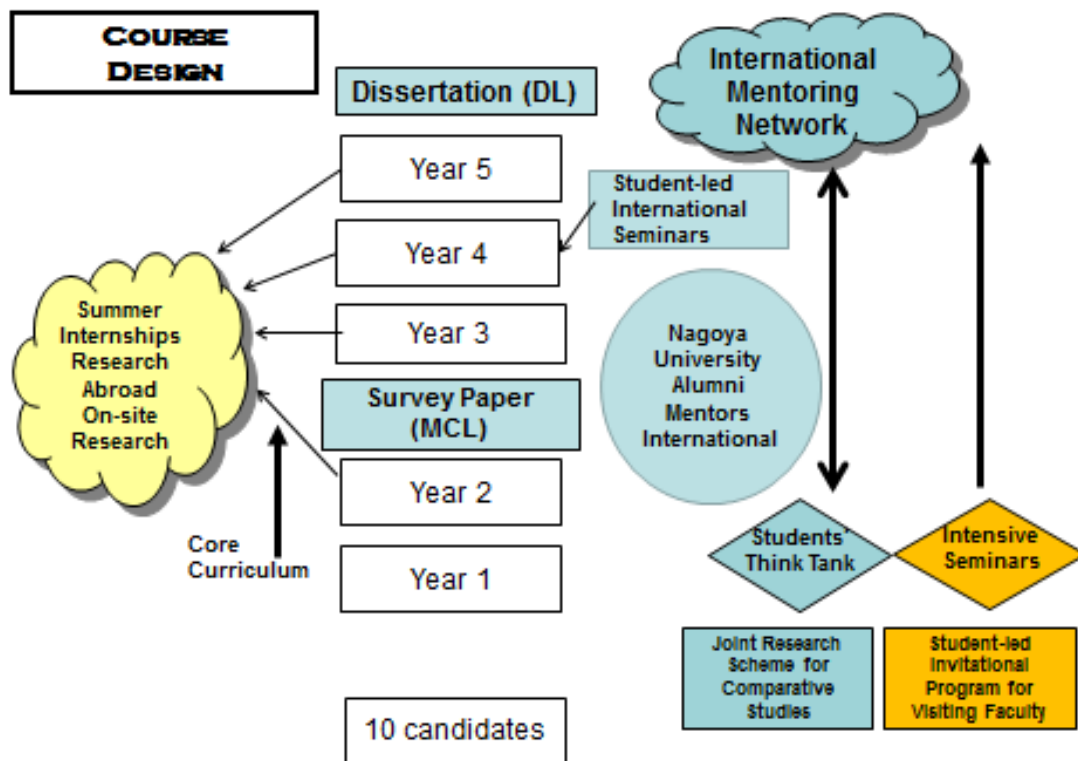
Course Design

Dissertation (DL)

Year 5

Year 4

Year 3

Survey Paper (MCL)

Year 2

Year 1

10 candidates

Summer Internships Research Abroad On-site Research

Core Curriculum

Student-led International Seminars

International Mentoring Network

Nagoya University Alumni Mentors International

Students' Think Tank

Intensive Seminars

Joint Research Scheme for Comparative Studies

Student-led Invitational Program for Visiting Faculty